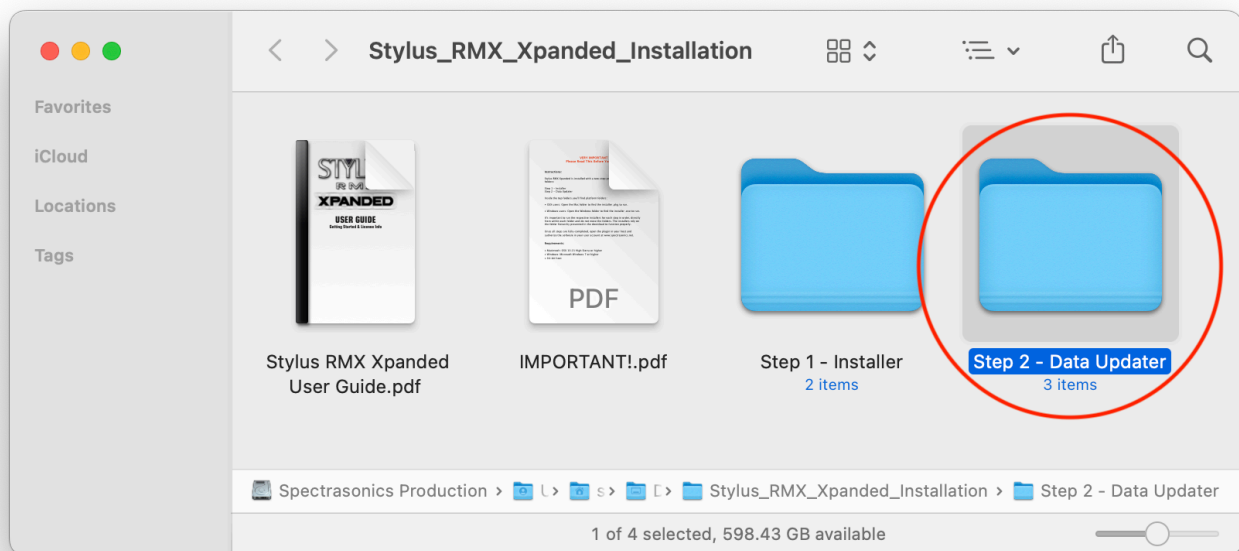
Stylus_RMX_Xpanded_Installation

Favorites

iCloud

Locations

Tags

STYL
RMX
XPANDED
USER GUIDE
Getting Started & License Info

PDF

Stylus RMX Xpanded User Guide.pdf

IMPORTANT!.pdf

Step 1 - Installer
2 items

Step 2 - Data Updater
3 items

Spectrasonics Production > U > s > D > Stylus_RMX_Xpanded_Installation > Step 2 - Data Updater

1 of 4 selected, 598.43 GB available